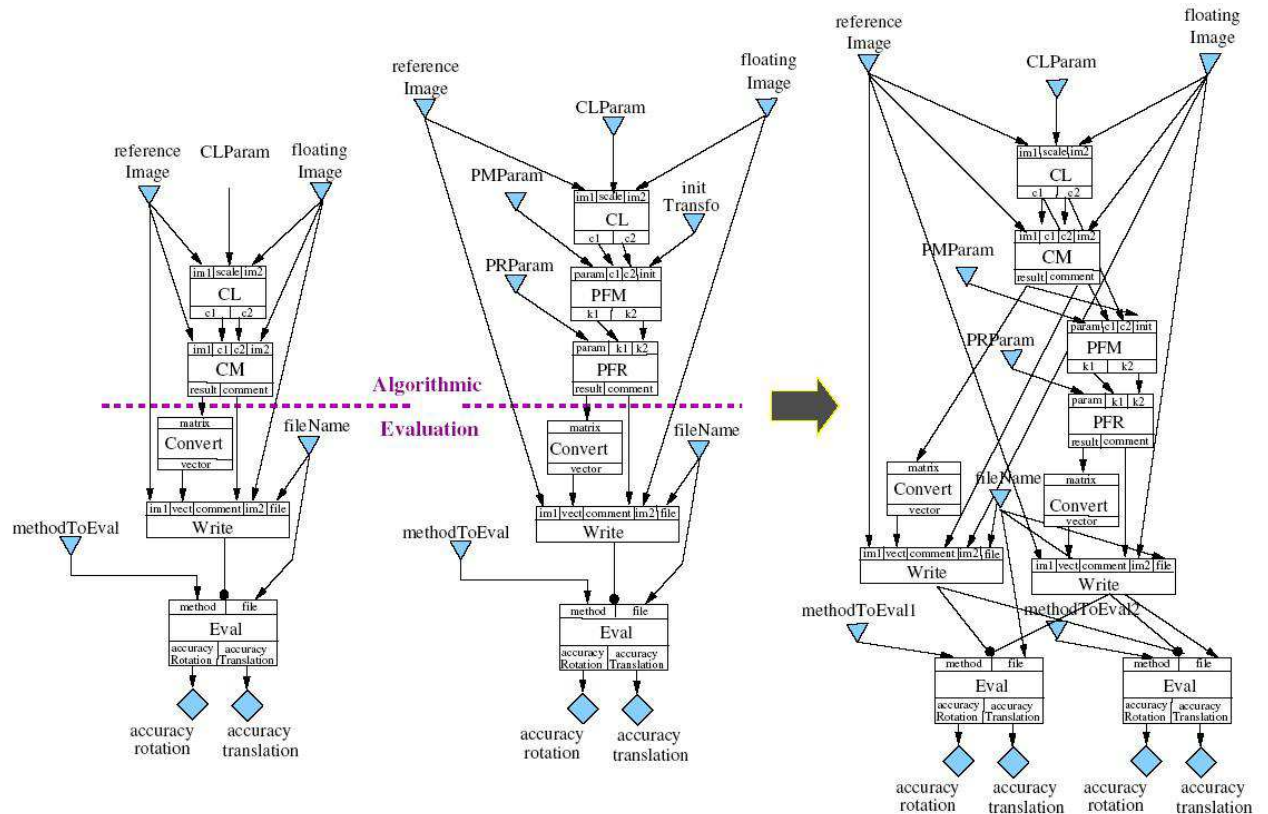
reference Image

CLParam

floating Image

im1 | scale | im2
CL
c1 | c2

im1 | c1 | c2 | im2
CM
result | comment

matrix
Convert
vector

fileName

im1 | vect | comment | im2 | file
Write

methodToEval

method | file
Eval
accuracy Rotation | accuracy Translation

accuracy rotation

accuracy translation

Algorithmic

Evaluation

reference Image

CLParam

floating Image

PMParam

init Transfo

im1 | scale | im2
CL
c1 | c2

PRParam

param | c1 | c2 | init
PFM
k1 | k2

param | k1 | k2
PFR
result | comment

matrix
Convert
vector

fileName

im1 | vect | comment | im2 | file
Write

methodToEval

method | file
Eval
accuracy Rotation | accuracy Translation

accuracy rotation

accuracy translation

reference Image

CLParam

floating Image

im1 | scale | im2
CL
c1 | c2

im1 | c1 | c2 | im2
CM
result | comment

PMParam

PRParam

param | c1 | c2 | init
PFM
k1 | k2

param | k1 | k2
PFR
result | comment

matrix
Convert
vector

fileName

matrix
Convert
vector

im1 | vect | comment | im2 | file
Write

im1 | vect | comment | im2 | file
Write

methodToEval1

methodToEval2

method | file
Eval
accuracy Rotation | accuracy Translation

method | file
Eval
accuracy Rotation | accuracy Translation

accuracy rotation

accuracy translation

accuracy rotation

accuracy translation